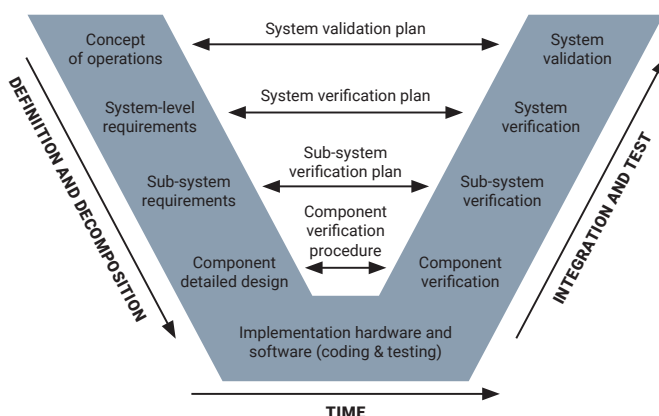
DEFINITION AND DECOMPOSITION

Concept of operations

System-level requirements

Sub-system requirements

Component detailed design

System validation plan

System verification plan

Sub-system verification plan

Component verification procedure

Implementation hardware and software (coding & testing)

System validation

System verification

Sub-system verification

Component verification

INTEGRATION AND TEST

TIME